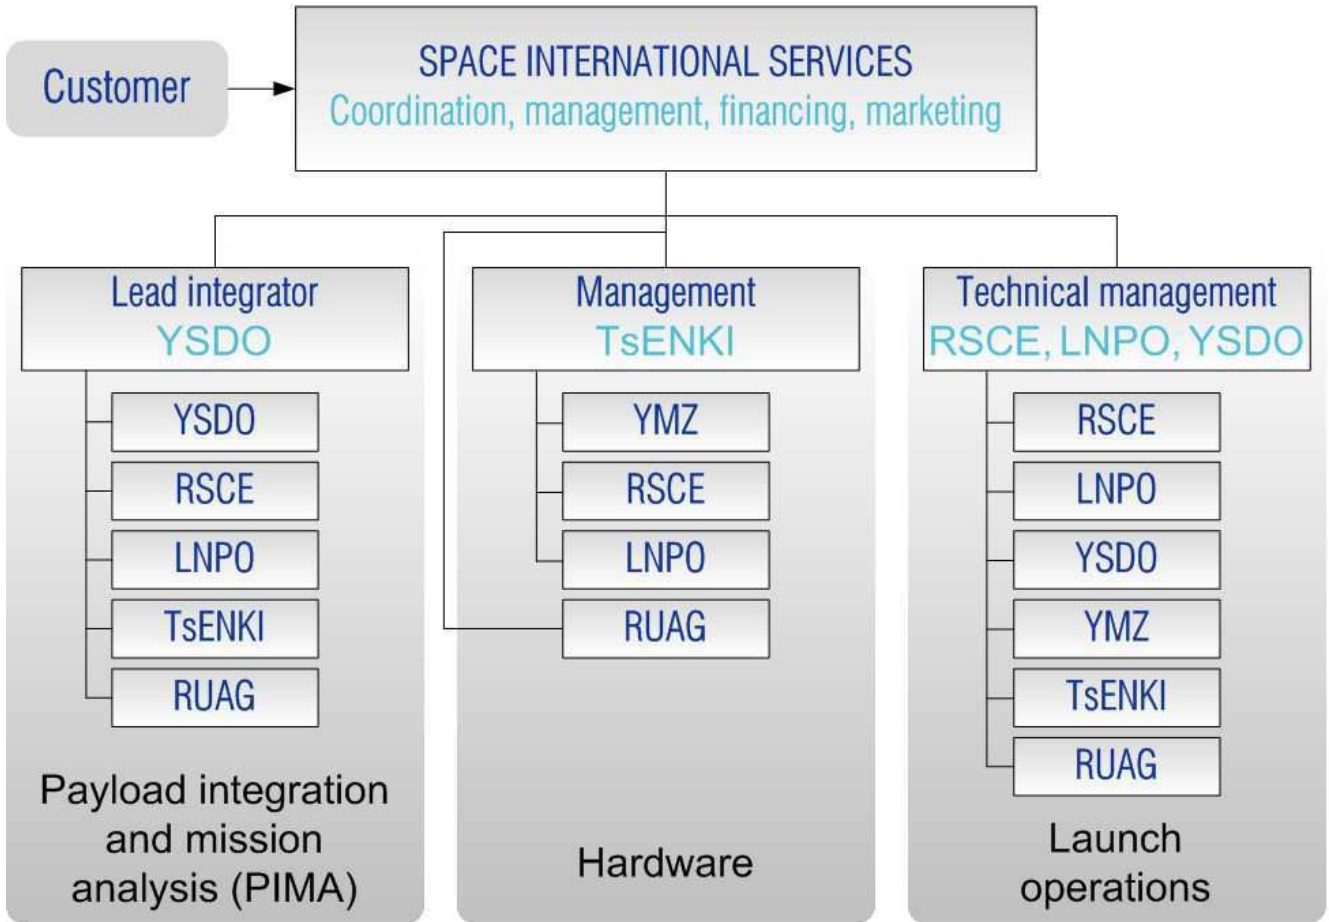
Customer

SPACE INTERNATIONAL SERVICES
Coordination, management, financing, marketing

Lead integrator
YSDO

YSDO
RSCE
LNPO
TsENKI
RUAG

Payload integration and mission analysis (PIMA)

Management
TsENKI

YMZ
RSCE
LNPO
RUAG

Hardware

Technical management
RSCE, LNPO, YSDO

RSCE
LNPO
YSDO
YMZ
TsENKI
RUAG

Launch operations